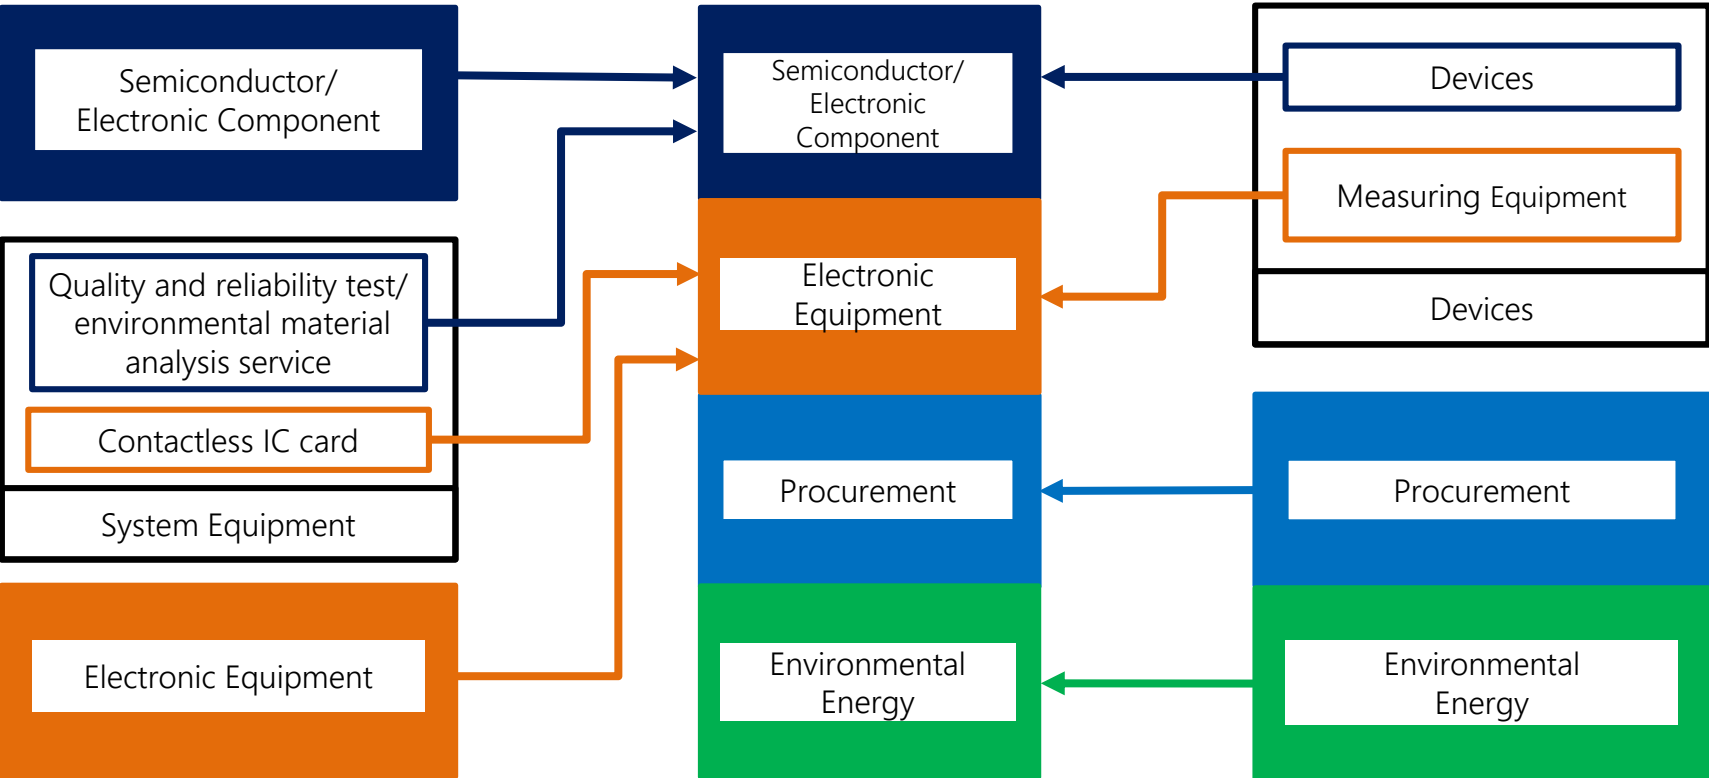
Semiconductor/ Electronic Component

Quality and reliability test/ environmental material analysis service

Contactless IC card

System Equipment

Electronic Equipment

Semiconductor/ Electronic Component

Electronic Equipment

Procurement

Environmental Energy

Devices

Measuring Equipment

Devices

Procurement

Environmental Energy